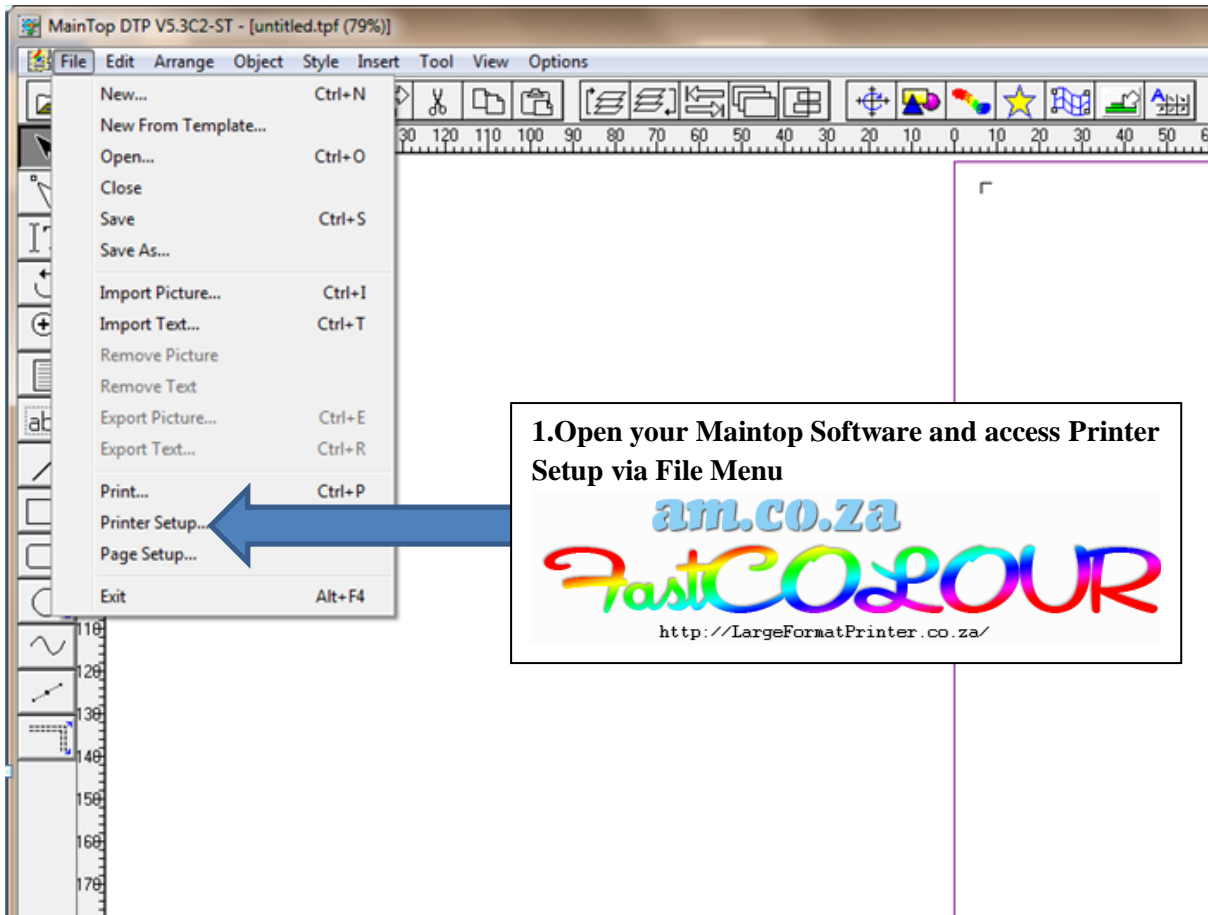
MainTop DTP V5.3C2-ST - [untitled.tpf (79%)]

File Edit Arrange Object Style Insert Tool View Options

New... Ctrl+N
New From Template...
Open... Ctrl+O
Close
Save Ctrl+S
Save As...
Import Picture... Ctrl+I
Import Text... Ctrl+T
Remove Picture
Remove Text
Export Picture... Ctrl+E
Export Text... Ctrl+R
Print... Ctrl+P
Printer Setup...
Page Setup...
Exit Alt+F4

130 120 110 100 90 80 70 60 50 40 30 20 10 0 10 20 30 40 50

110 120 130 140 150 160 170

1.Open your Maintop Software and access Printer Setup via File Menu

am.co.za
FastCOLOUR
http://LargeFormatPrinter.co.za/